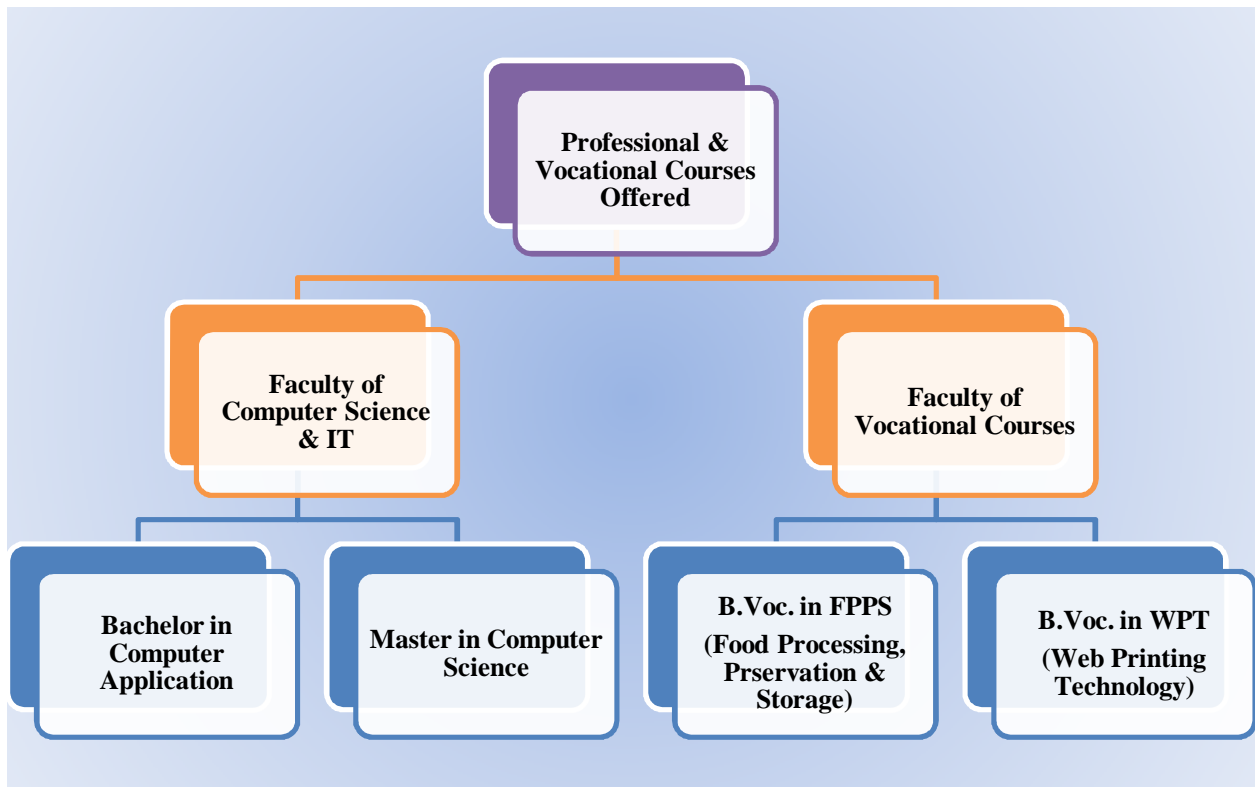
Professional & Vocational Courses Offered

Faculty of Computer Science & IT

Faculty of Vocational Courses

Bachelor in Computer Application

Master in Computer Science

B.Voc. in FPPS

(Food Processing, Prservation & Storage)

B.Voc. in WPT

(Web Printing Technology)